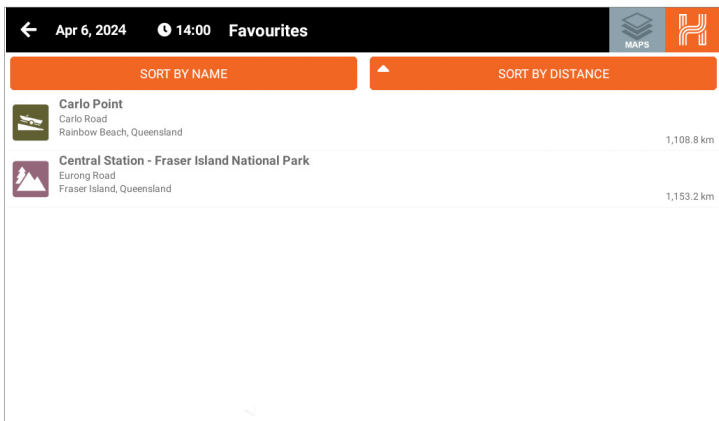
Apr 6, 2024 14:00 Favourites

MAPS

SORT BY NAME

SORT BY DISTANCE

Carlo Point
Carlo Road
Rainbow Beach, Queensland
1,108.8 km

Central Station - Fraser Island National Park
Eurong Road
Fraser Island, Queensland
1,153.2 km